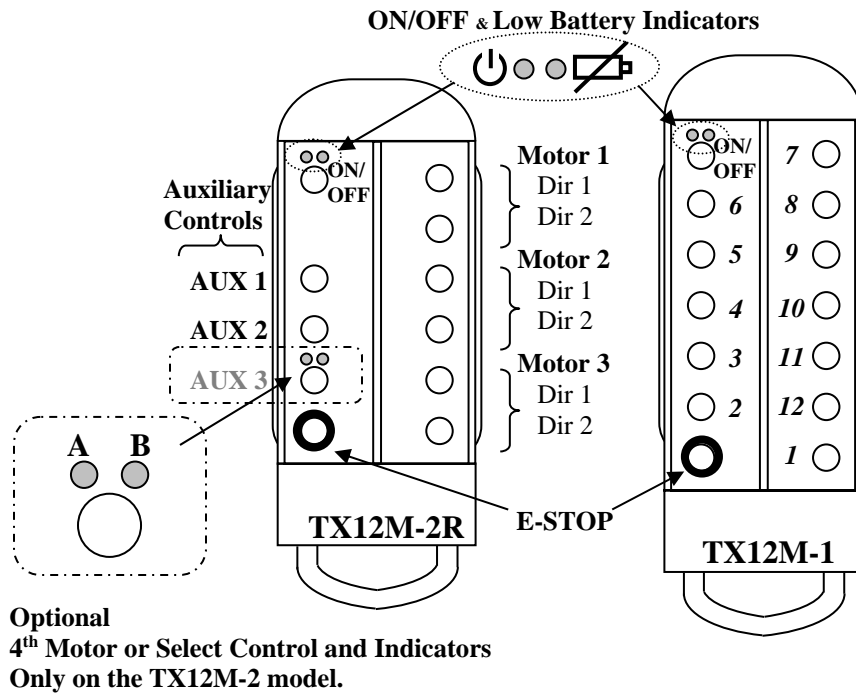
ON/OFF & Low Battery Indicators

ON/OFF

Auxiliary Controls

AUX 1

AUX 2

AUX 3

A B

Motor 1
Dir 1
Dir 2

Motor 2
Dir 1
Dir 2

Motor 3
Dir 1
Dir 2

TX12M-2R

E-STOP

ON/OFF

6 5 4 3 2

7 8 9 10 11 12 1

TX12M-1

Optional
4$^{th}$ Motor or Select Control and Indicators
Only on the TX12M-2 model.